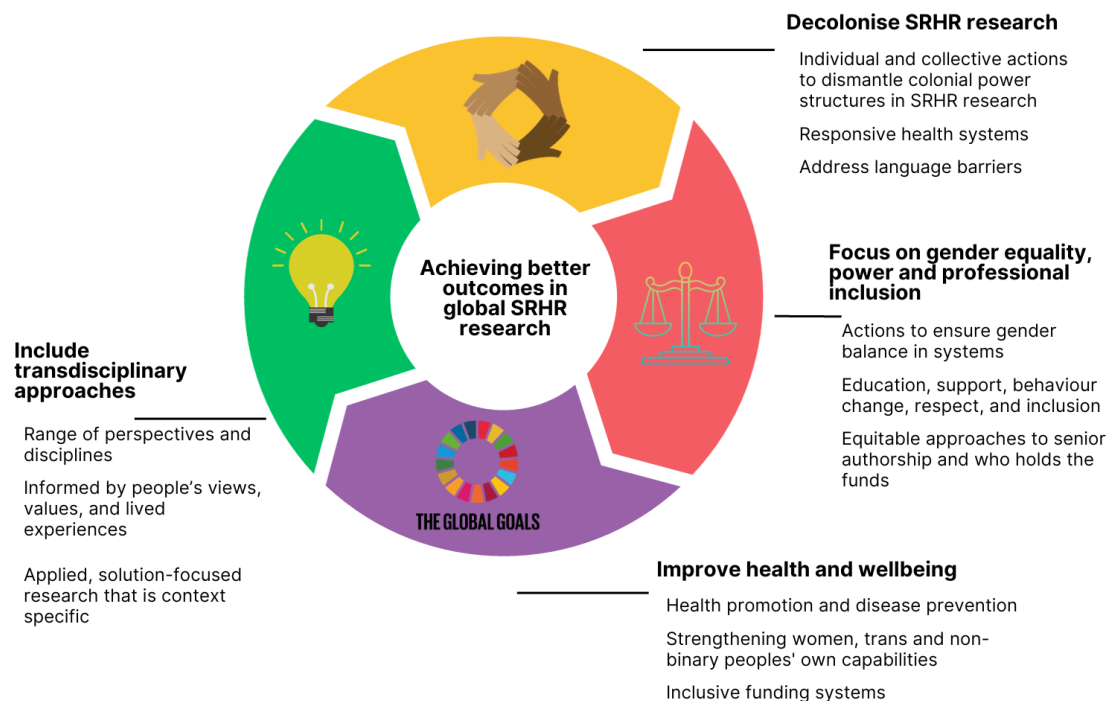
Decolonise SRHR research

Individual and collective actions to dismantle colonial power structures in SRHR research

Responsive health systems

Address language barriers

Achieving better outcomes in global SRHR research

Focus on gender equality, power and professional inclusion

Actions to ensure gender balance in systems

Education, support, behaviour change, respect, and inclusion

Equitable approaches to senior authorship and who holds the funds

Include transdisciplinary approaches

Range of perspectives and disciplines

Informed by people's views, values, and lived experiences

Applied, solution-focused research that is context specific

THE GLOBAL GOALS

Improve health and wellbeing

Health promotion and disease prevention

Strengthening women, trans and non-binary peoples' own capabilities

Inclusive funding systems